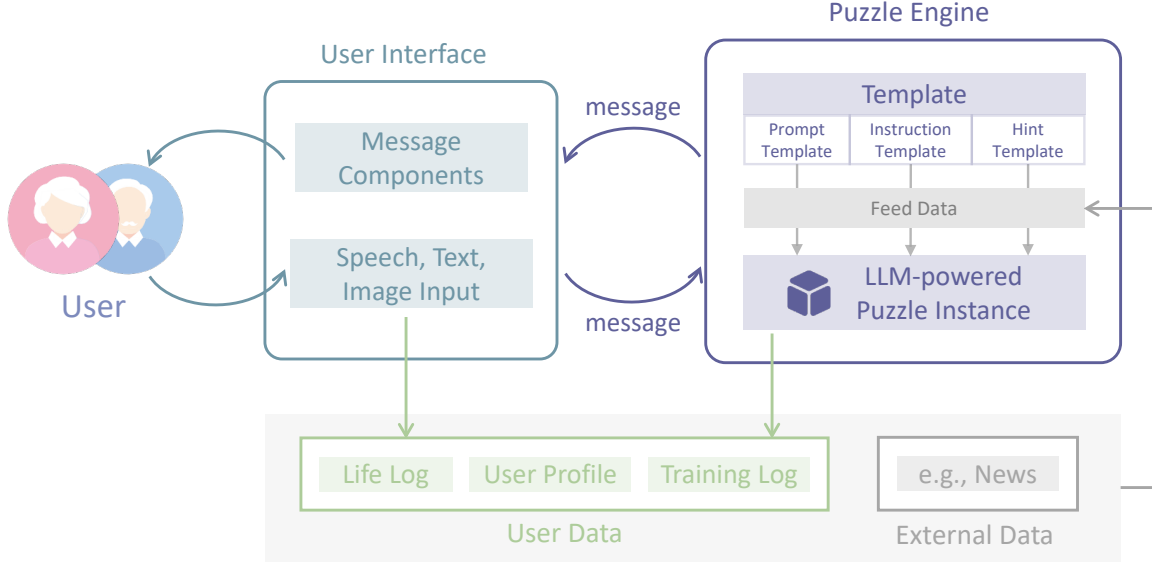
Puzzle Engine

User Interface

message

Template

Prompt Template

Instruction Template

Hint Template

Message Components

Feed Data

Speech, Text, Image Input

User

LLM-powered Puzzle Instance

message

Life Log

User Profile

Training Log

e.g., News

User Data

External Data